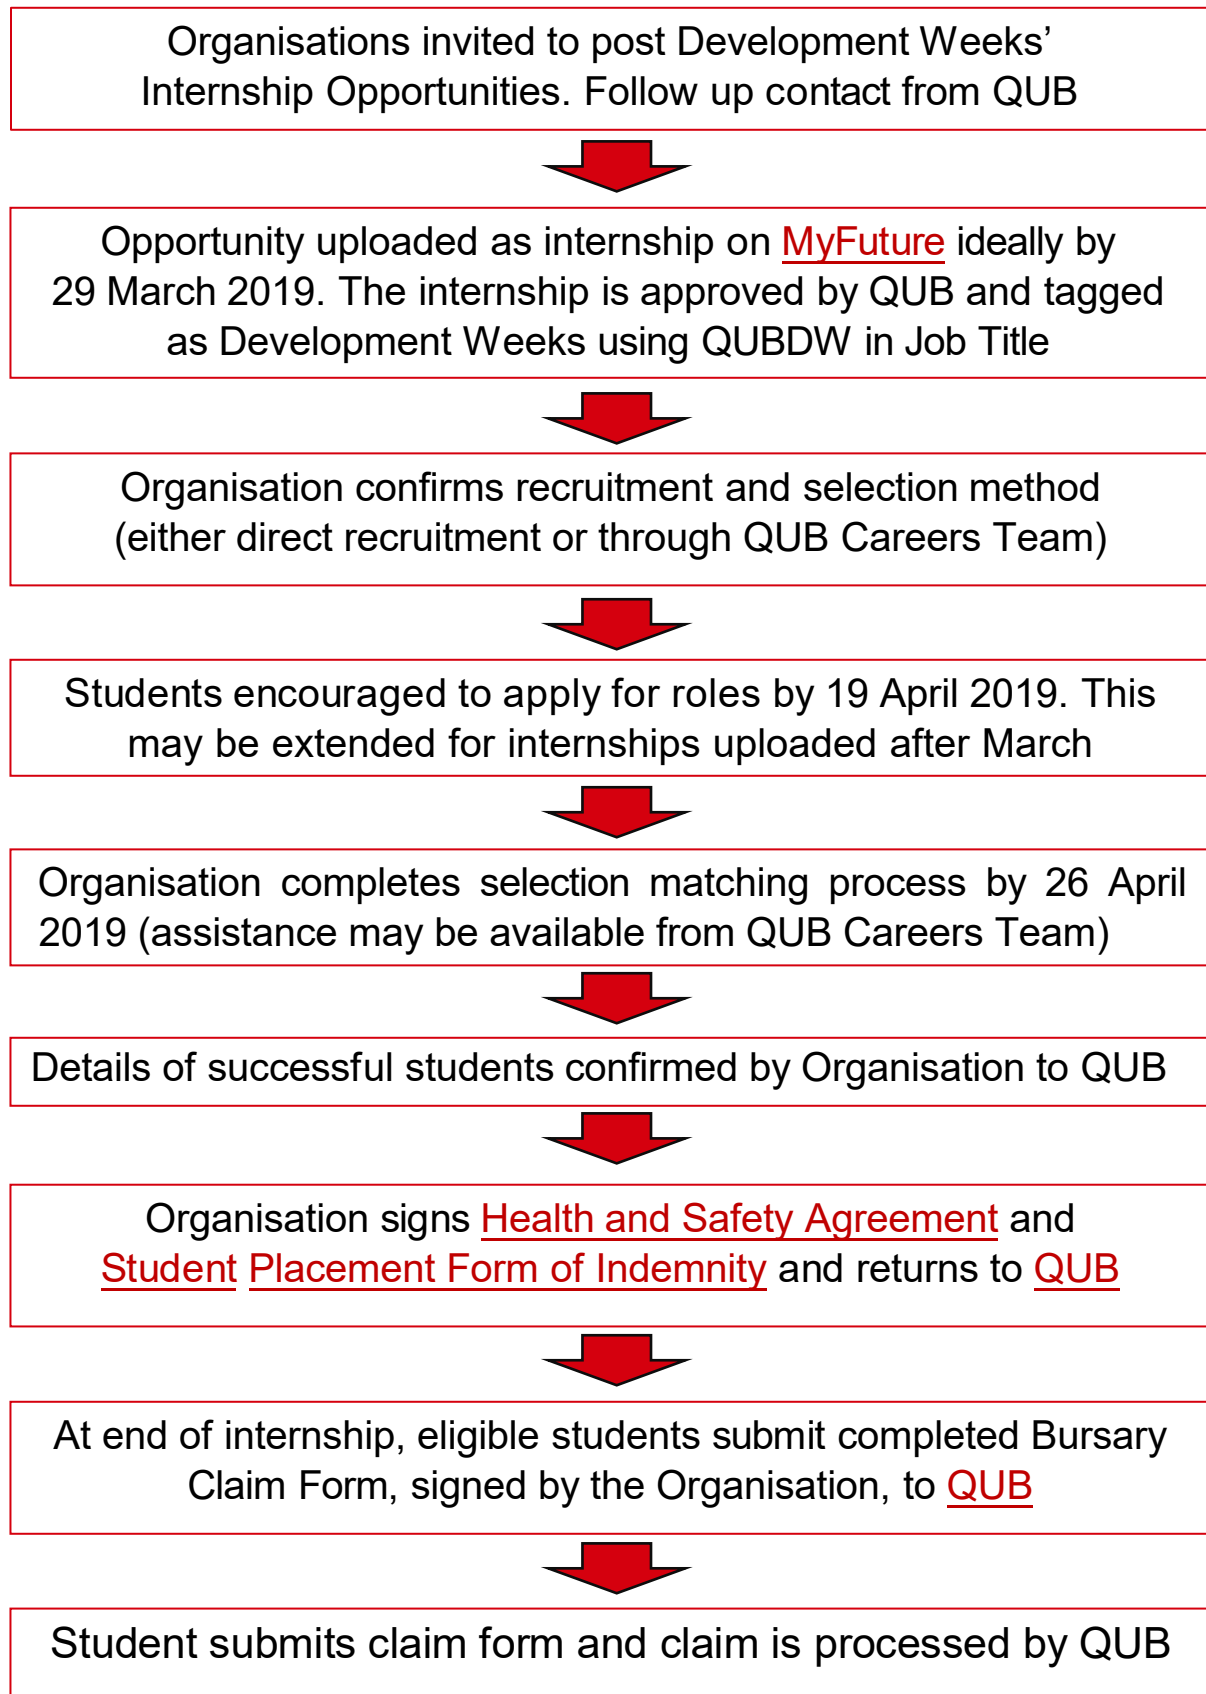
Organisations invited to post Development Weeks' Internship Opportunities. Follow up contact from QUB

Opportunity uploaded as internship on MyFuture ideally by 29 March 2019. The internship is approved by QUB and tagged as Development Weeks using QUBDW in Job Title

Organisation confirms recruitment and selection method (either direct recruitment or through QUB Careers Team)

Students encouraged to apply for roles by 19 April 2019. This may be extended for internships uploaded after March

Organisation completes selection matching process by 26 April 2019 (assistance may be available from QUB Careers Team)

Details of successful students confirmed by Organisation to QUB

Organisation signs Health and Safety Agreement and Student Placement Form of Indemnity and returns to QUB

At end of internship, eligible students submit completed Bursary Claim Form, signed by the Organisation, to QUB

Student submits claim form and claim is processed by QUB